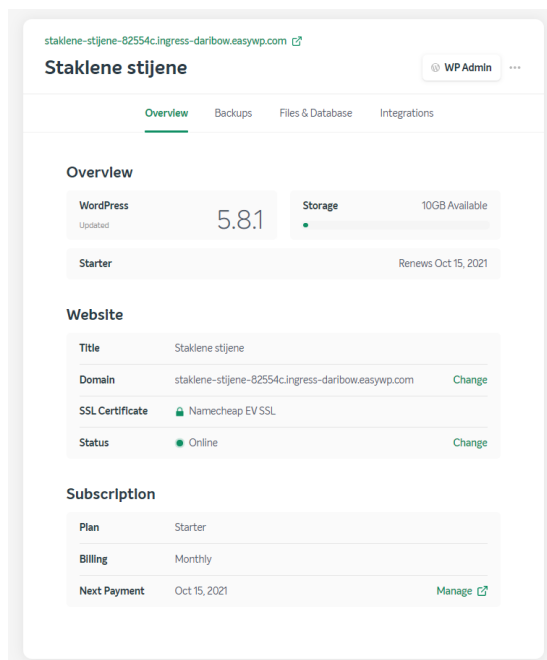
staklene-stijene-82554c.ingress-daribow.easywp.com

Staklene stijene

WP Admin

Overview Backups Files & Database Integrations

Overview

WordPress
Updated
5.8.1

Storage 10GB Available

Starter Renews Oct 15, 2021

Website

| Title | Staklene stijene | |
|---|---|---|
| Domain | staklene-stijene-82554c.ingress-daribow.easywp.com | Change |
| SSL Certificate | Namecheap EV SSL | |
| Status | Online | Change |

Subscription

| Plan | Starter | |
|---|---|---|
| Billing | Monthly | |
| Next Payment | Oct 15, 2021 | Manage |